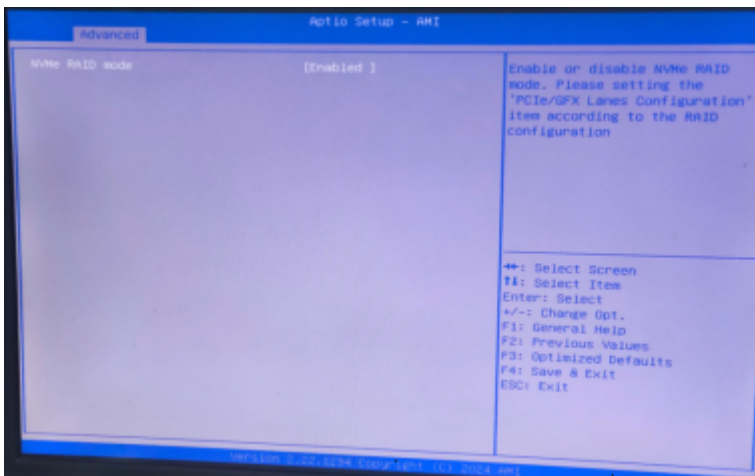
Aptio Setup - AMI

Advanced

NVMe RAID mode [Enabled ]

Enable or disable NVMe RAID mode. Please setting the 'PCIe/GFX Lanes Configuration' item according to the RAID configuration

↔: Select Screen
↑↓: Select Item
Enter: Select
+/-: Change Opt.
F1: General Help
F2: Previous Values
F3: Optimized Defaults
F4: Save & Exit
ESC: Exit

Version 2.22.1294 Copyright (C) 2024 AMI